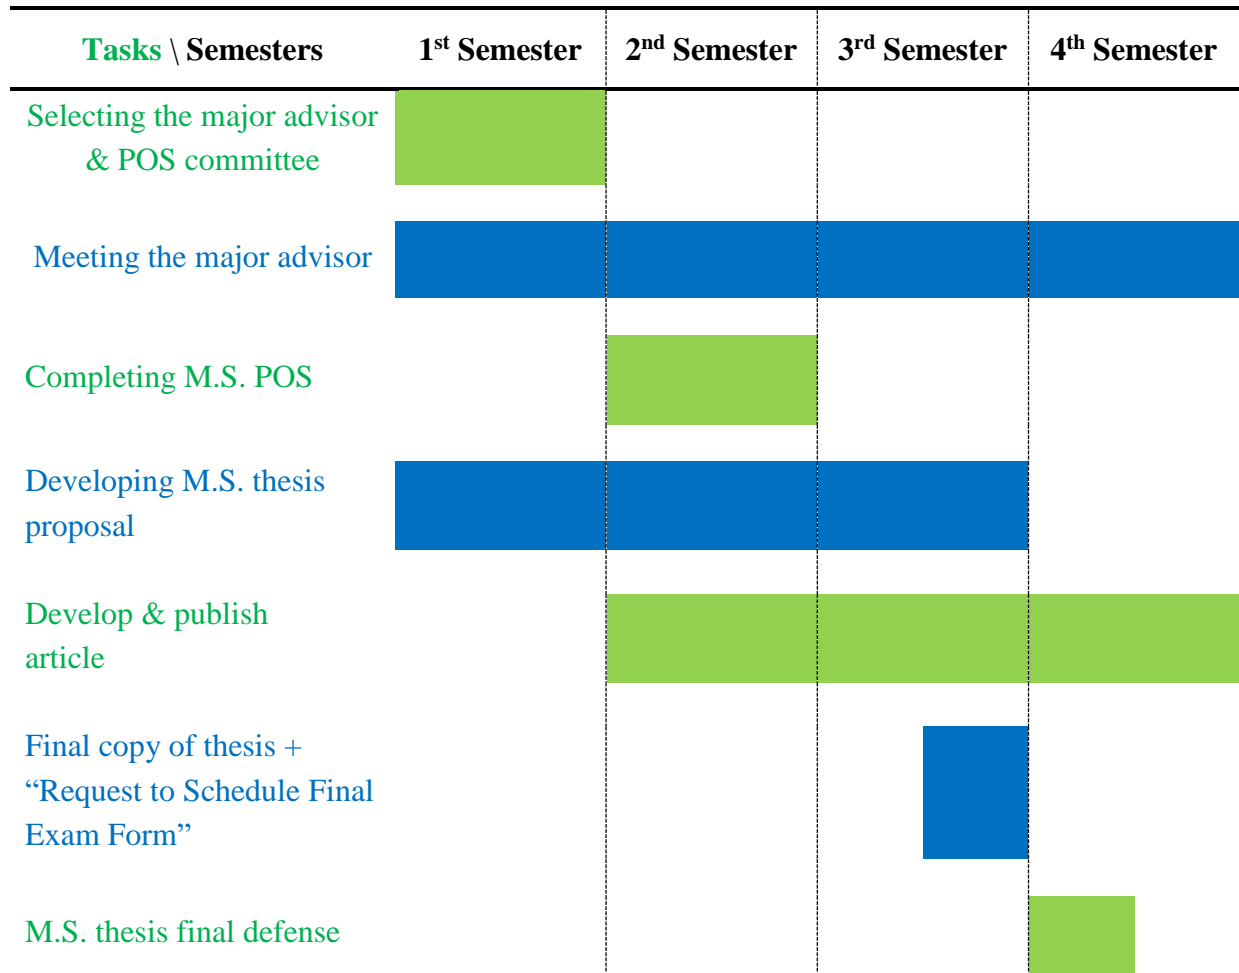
| Tasks \ Semesters | 1$^{st}$ Semester | 2$^{nd}$ Semester | 3$^{rd}$ Semester | 4$^{th}$ Semester |
|---|---|---|---|---|
| Selecting the major advisor & POS committee | | | | |
| Meeting the major advisor | | | | |
| Completing M.S. POS | | | | |
| Developing M.S. thesis proposal | | | | |
| Develop & publish article | | | | |
| Final copy of thesis + “Request to Schedule Final Exam Form” | | | | |
| M.S. thesis final defense | | | | |